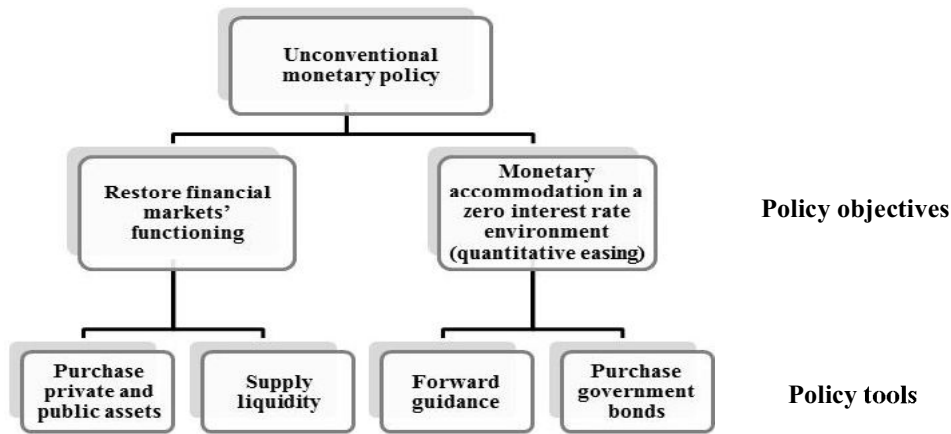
Unconventional monetary policy

Restore financial markets' functioning

Monetary accommodation in a zero interest rate environment (quantitative easing)

Policy objectives

Purchase private and public assets

Supply liquidity

Forward guidance

Purchase government bonds

Policy tools